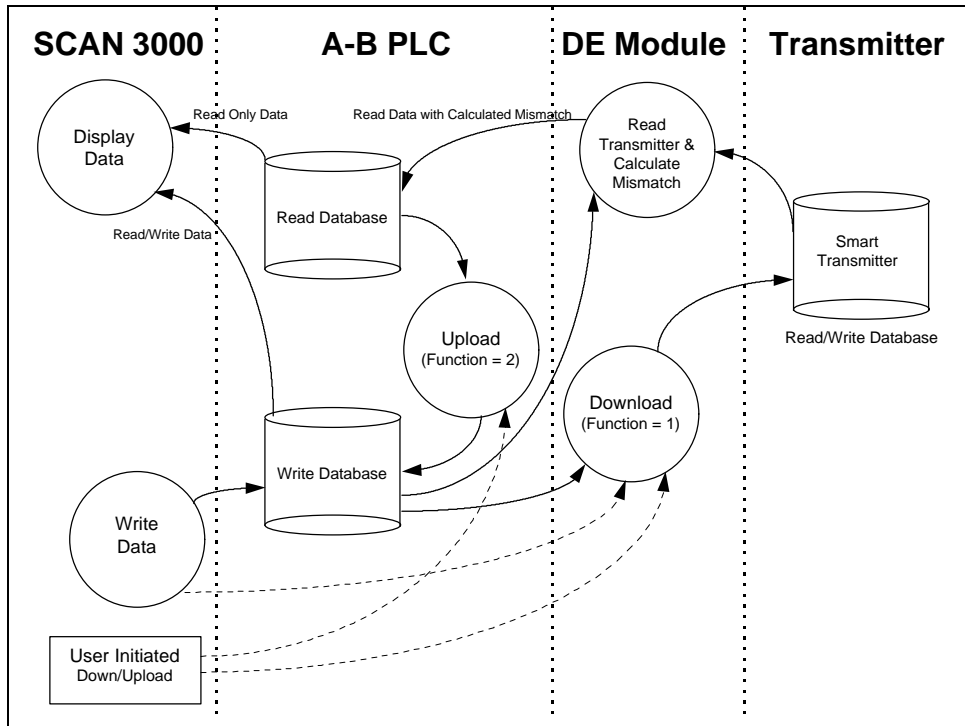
SCAN 3000

A-B PLC

DE Module

Transmitter

Display Data

Read Only Data

Read Data with Calculated Mismatch

Read Transmitter & Calculate Mismatch

Read Database

Read/Write Data

Smart Transmitter

Read/Write Database

Upload (Function = 2)

Download (Function = 1)

Write Database

Write Data

User Initiated Down/Upload